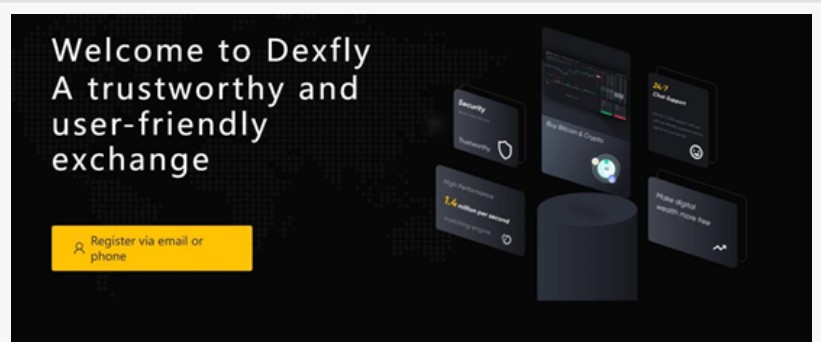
Welcome to Dexfly
A trustworthy and user-friendly exchange

Register via email or phone

Security

Trustworthy

Buy Bitcoin & Crypto

24/7
Chat Support

High Performance

1.4 million per second

matching engine

Make digital wealth more free